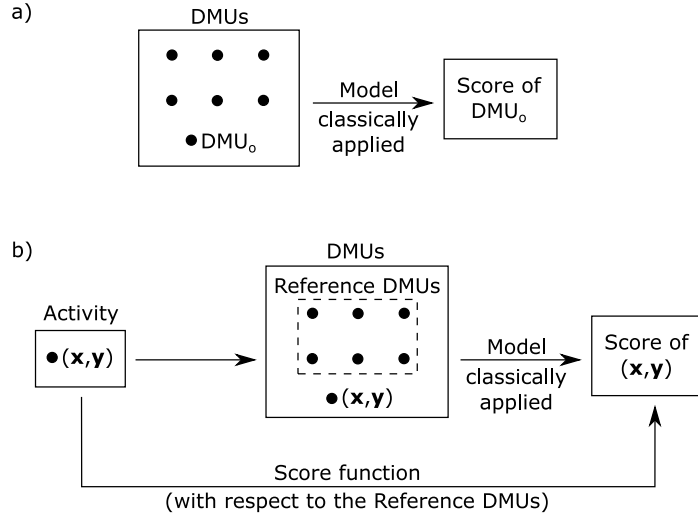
a)

DMUs

$DMU_o$

Model classically applied

Score of $DMU_o$

b)

Activity

$(\mathbf{x},\mathbf{y})$

DMUs

Reference DMUs

$(\mathbf{x},\mathbf{y})$

Model classically applied

Score of $(\mathbf{x},\mathbf{y})$

Score function
(with respect to the Reference DMUs)